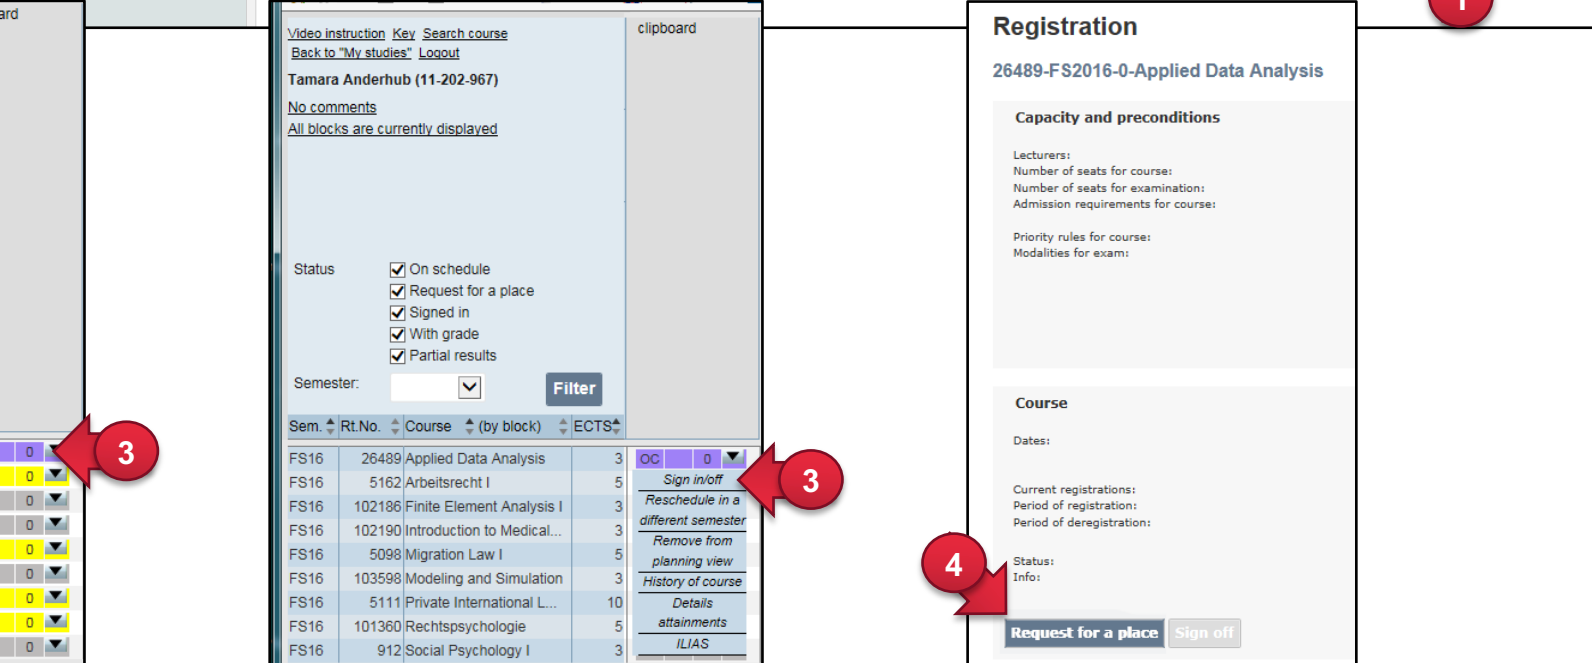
ard

0
0
0
0
0
0
0
0
0

3

Video instruction Key Search course
Back to "My studies" Logout
Tamara Anderhub (11-202-967)
No comments
All blocks are currently displayed

clipboard

Status
On schedule
Request for a place
Signed in
With grade
Partial results

Semester:
Filter

| Sem. | Rt.No. | Course (by block) | ECTS |
|---|---|---|---|
| FS16 | 26489 | Applied Data Analysis | 3 |
| FS16 | 5162 | Arbeitsrecht I | 5 |
| FS16 | 102186 | Finite Element Analysis I | 3 |
| FS16 | 102190 | Introduction to Medical... | 3 |
| FS16 | 5098 | Migration Law I | 5 |
| FS16 | 103598 | Modeling and Simulation | 3 |
| FS16 | 5111 | Private International L... | 10 |
| FS16 | 101360 | Rechtspsychologie | 5 |
| FS16 | 912 | Social Psychology I | 3 |

OC 0
Sign in/off
Reschedule in a different semester
Remove from planning view
History of course
Details attainments
ILIAS

3

Registration
26489-FS2016-0-Applied Data Analysis

Capacity and preconditions
Lecturers:
Number of seats for course:
Number of seats for examination:
Admission requirements for course:

Priority rules for course:
Modalities for exam:

Course
Dates:

Current registrations:
Period of registration:
Period of deregistration:

Status:
Info:

4

Request for a place Sign off

1